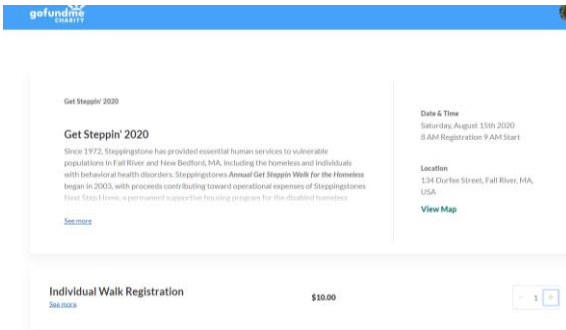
gofundme CHARITY

Get Steppin' 2020

Get Steppin' 2020

Since 1972, Steppingstone has provided essential human services to vulnerable populations in Fall River and New Bedford, MA, including the homeless and individuals with behavioral health disorders. Steppingstones *Annual Get Steppin Walk for the Homeless* began in 2003, with proceeds contributing toward operational expenses of Steppingstones First Step Home, a permanent supportive housing program for the disabled homeless

See more

Date & Time
Saturday, August 15th 2020
8 AM Registration 9 AM Start

Location
134 Durfee Street, Fall River, MA, USA

View Map

Individual Walk Registration
See more

$10.00

1